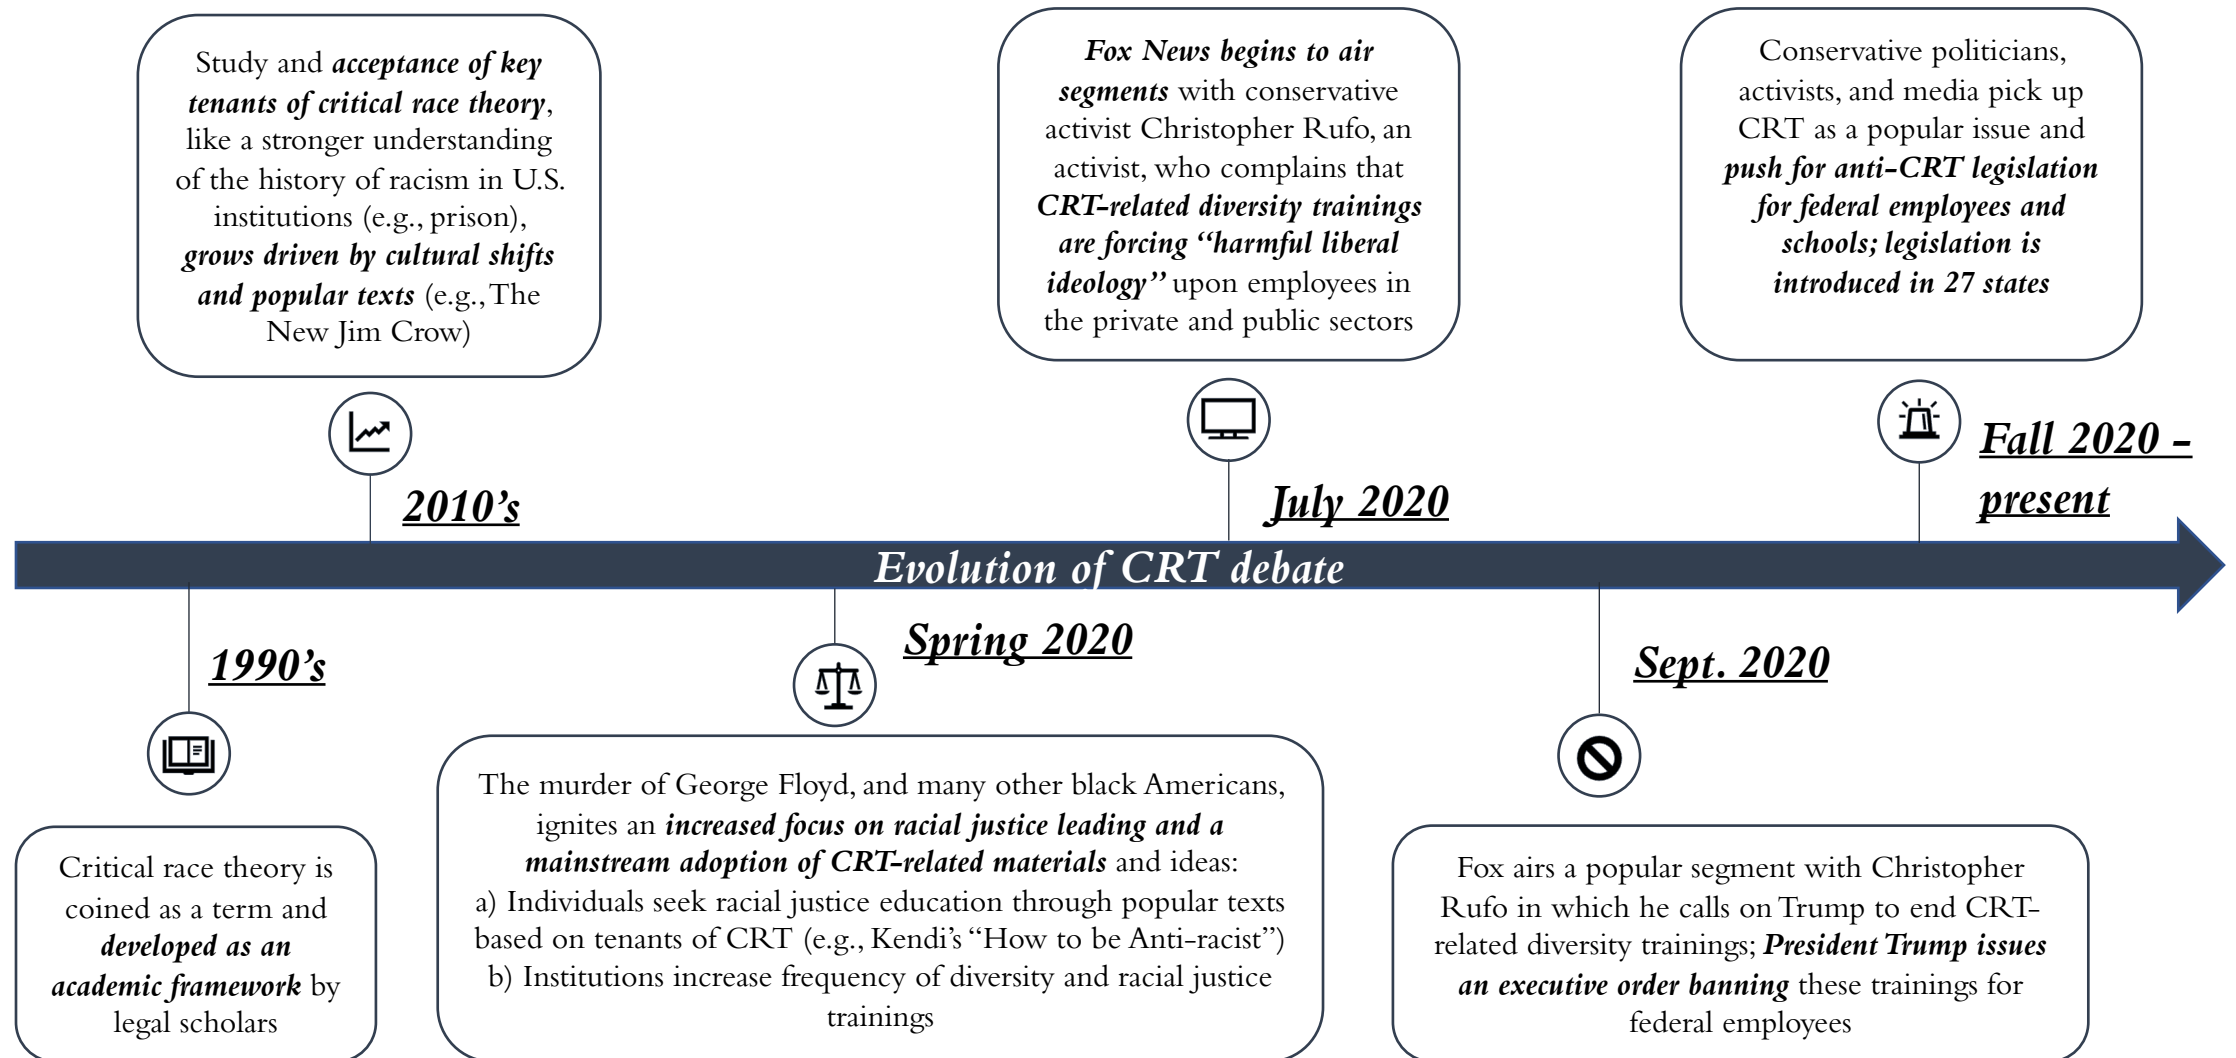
Study and acceptance of key tenants of critical race theory, like a stronger understanding of the history of racism in U.S. institutions (e.g., prison), grows driven by cultural shifts and popular texts (e.g., The New Jim Crow)

2010's

Fox News begins to air segments with conservative activist Christopher Rufo, an activist, who complains that CRT-related diversity trainings are forcing "harmful liberal ideology" upon employees in the private and public sectors

July 2020

Conservative politicians, activists, and media pick up CRT as a popular issue and push for anti-CRT legislation for federal employees and schools; legislation is introduced in 27 states

Fall 2020 - present

Evolution of CRT debate

1990's

Critical race theory is coined as a term and developed as an academic framework by legal scholars

Spring 2020

The murder of George Floyd, and many other black Americans, ignites an increased focus on racial justice leading and a mainstream adoption of CRT-related materials and ideas:
a) Individuals seek racial justice education through popular texts based on tenants of CRT (e.g., Kendi's "How to be Anti-racist")
b) Institutions increase frequency of diversity and racial justice trainings

Sept. 2020

Fox airs a popular segment with Christopher Rufo in which he calls on Trump to end CRT-related diversity trainings; President Trump issues an executive order banning these trainings for federal employees